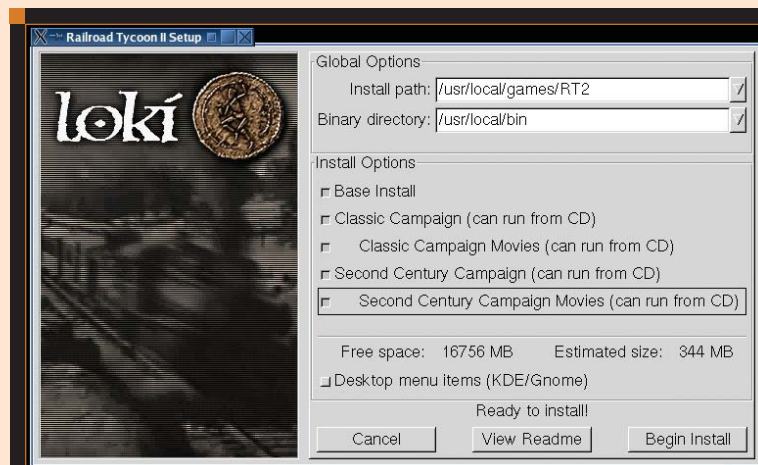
Railroad Tycoon II Setup

lokí

Global Options
Install path: /usr/local/games/RT2
Binary directory: /usr/local/bin

Install Options
Base Install
Classic Campaign (can run from CD)
Classic Campaign Movies (can run from CD)
Second Century Campaign (can run from CD)
Second Century Campaign Movies (can run from CD)

Free space: 16756 MB Estimated size: 344 MB

Desktop menu items (KDE/Gnome)

Ready to install!

Cancel
View Readme
Begin Install